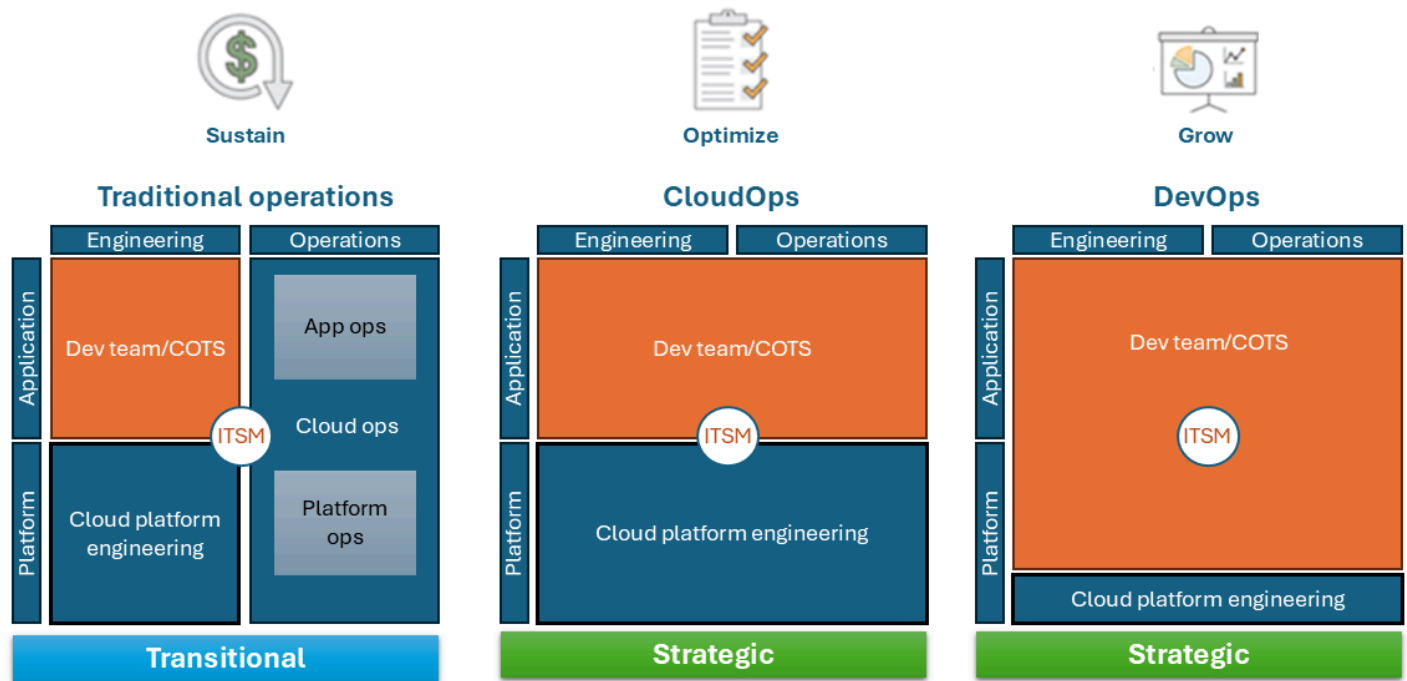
Sustain

Traditional operations

Engineering

Operations

Application

Dev team/COTS

App ops

ITSM

Cloud ops

Platform

Cloud platform engineering

Platform ops

Transitional

Optimize

CloudOps

Engineering

Operations

Application

Dev team/COTS

ITSM

Platform

Cloud platform engineering

Strategic

Grow

DevOps

Engineering

Operations

Application

Dev team/COTS

ITSM

Platform

Cloud platform engineering

Strategic